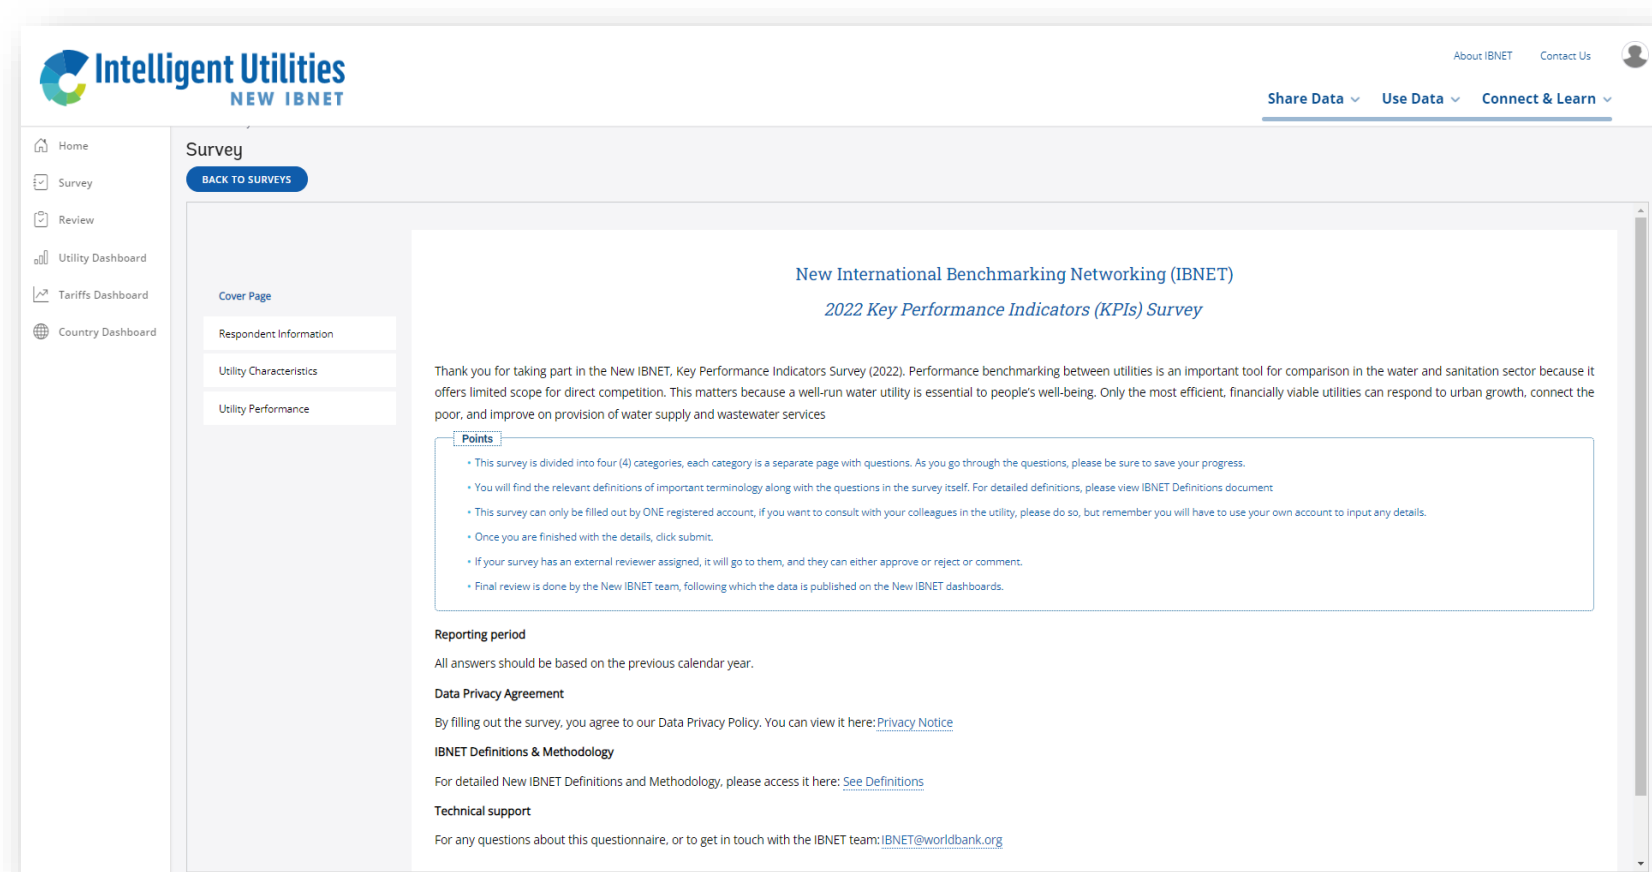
Intelligent Utilities
NEW IBNET

About IBNET Contact Us

Share Data Use Data Connect & Learn

Home
Survey
Review
Utility Dashboard
Tariffs Dashboard
Country Dashboard

Survey
BACK TO SURVEYS

Cover Page
Respondent Information
Utility Characteristics
Utility Performance

New International Benchmarking Networking (IBNET)

2022 Key Performance Indicators (KPIs) Survey

Thank you for taking part in the New IBNET, Key Performance Indicators Survey (2022). Performance benchmarking between utilities is an important tool for comparison in the water and sanitation sector because it offers limited scope for direct competition. This matters because a well-run water utility is essential to people's well-being. Only the most efficient, financially viable utilities can respond to urban growth, connect the poor, and improve on provision of water supply and wastewater services

Points
• This survey is divided into four (4) categories, each category is a separate page with questions. As you go through the questions, please be sure to save your progress.
• You will find the relevant definitions of important terminology along with the questions in the survey itself. For detailed definitions, please view IBNET Definitions document
• This survey can only be filled out by ONE registered account, if you want to consult with your colleagues in the utility, please do so, but remember you will have to use your own account to input any details.
• Once you are finished with the details, click submit.
• If your survey has an external reviewer assigned, it will go to them, and they can either approve or reject or comment.
• Final review is done by the New IBNET team, following which the data is published on the New IBNET dashboards.

Reporting period
All answers should be based on the previous calendar year.

Data Privacy Agreement
By filling out the survey, you agree to our Data Privacy Policy. You can view it here: Privacy Notice

IBNET Definitions & Methodology
For detailed New IBNET Definitions and Methodology, please access it here: See Definitions

Technical support
For any questions about this questionnaire, or to get in touch with the IBNET team: IBNET@worldbank.org